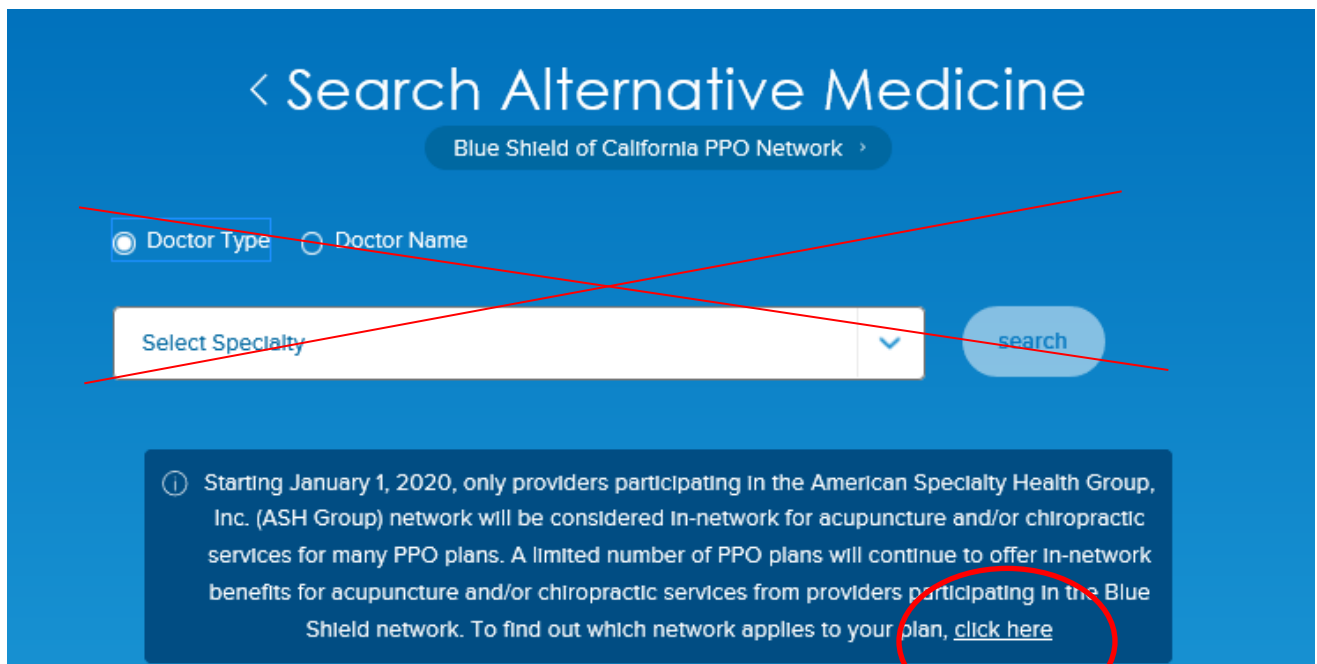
< Search Alternative Medicine

Blue Shield of California PPO Network ›

Doctor Type Doctor Name

Select Specialty

search

Starting January 1, 2020, only providers participating in the American Specialty Health Group, Inc. (ASH Group) network will be considered in-network for acupuncture and/or chiropractic services for many PPO plans. A limited number of PPO plans will continue to offer in-network benefits for acupuncture and/or chiropractic services from providers participating in the Blue Shield network. To find out which network applies to your plan, click here